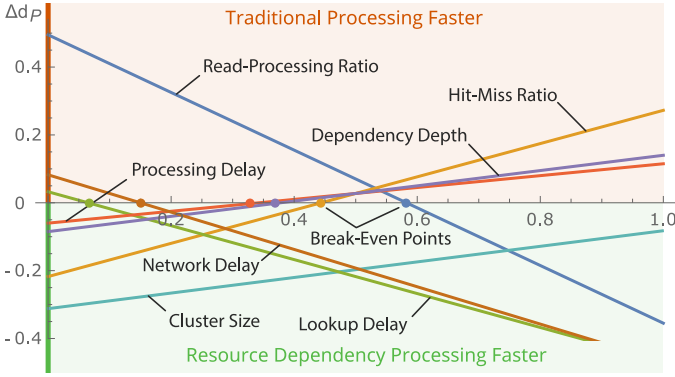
$\Delta d_P$

Traditional Processing Faster

0.4

0.2

0

- 0.2

- 0.4

0.2

0.4

0.6

0.8

1.0

Read-Processing Ratio

Hit-Miss Ratio

Dependency Depth

Processing Delay

Break-Even Points

Network Delay

Cluster Size

Lookup Delay

Resource Dependency Processing Faster